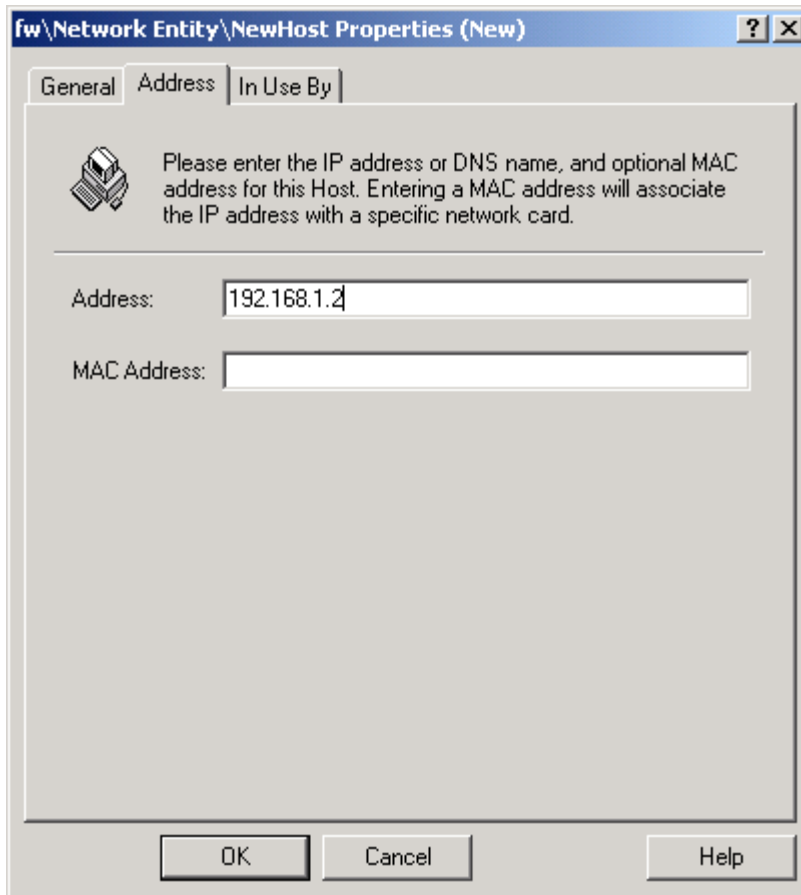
fw\Network Entity\NewHost Properties (New)

? X

General Address In Use By

Please enter the IP address or DNS name, and optional MAC address for this Host. Entering a MAC address will associate the IP address with a specific network card.

Address: 192.168.1.2

MAC Address:

OK Cancel Help